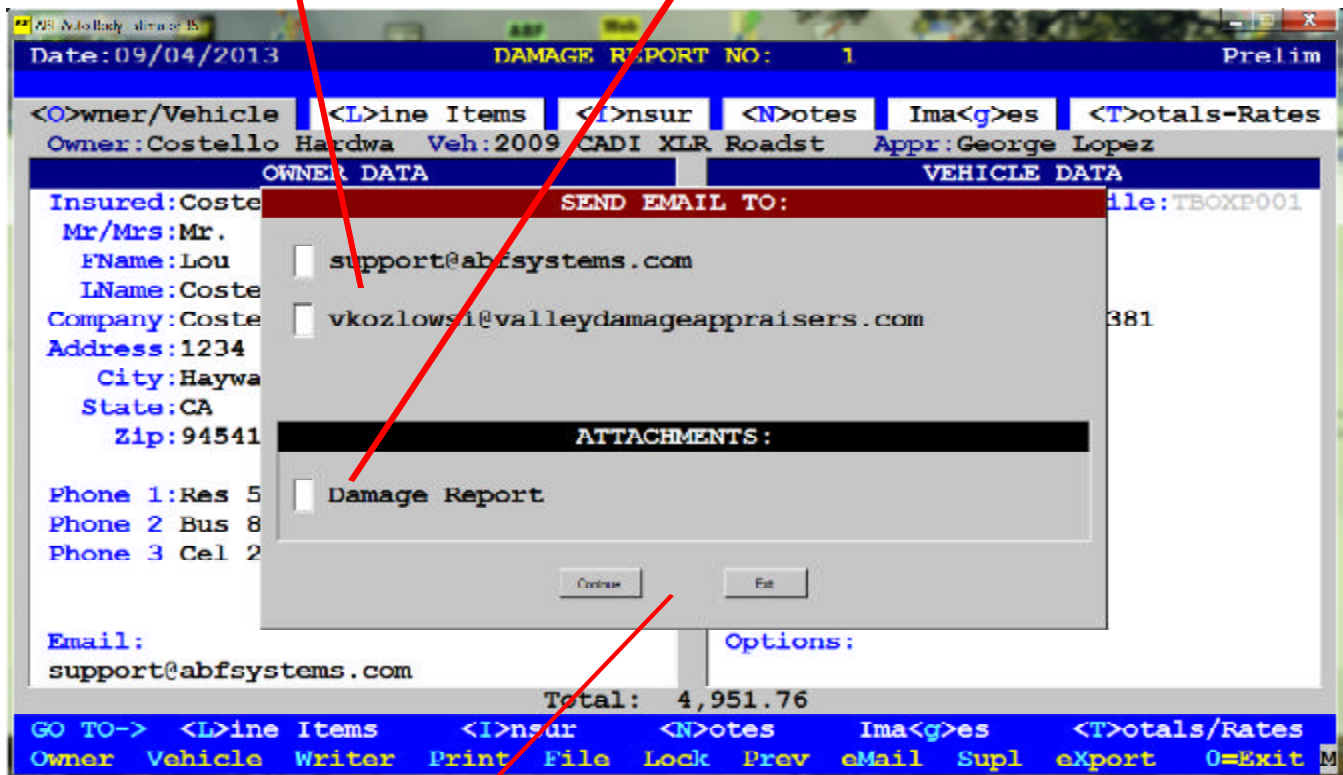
ABF Auto Body Estimator 15

ABF

Date:09/04/2013 DAMAGE REPORT NO: 1 Prelim

<O>wner/Vehicle <L>ine Items <I>nsur <N>otes Ima<g>es <T>otals-Rates

Owner:Costello Hardwa Veh:2009 CADI XLR Roadst Appr:George Lopez

OWNER DATA

VEHICLE DATA

Insured:Coste

Mr/Mrs:Mr.

FName:Lou

LName:Coste

Company:Coste

Address:1234

City:Haywa

State:CA

Zip:94541

Phone 1:Res 5

Phone 2 Bus 8

Phone 3 Cel 2

Email:

support@abfsystems.com

ile:TBOXP001

381

Options:

SEND EMAIL TO:

support@abfsystems.com

vkozlowsi@valleydamageappraisers.com

ATTACHMENTS:

Damage Report

Continue Exit

Total: 4,951.76

GO TO-> <L>ine Items <I>nsur <N>otes Ima<g>es <T>otals/Rates

Owner Vehicle Writer Print File Lock Prev eMail Supl eXport 0=Exit M